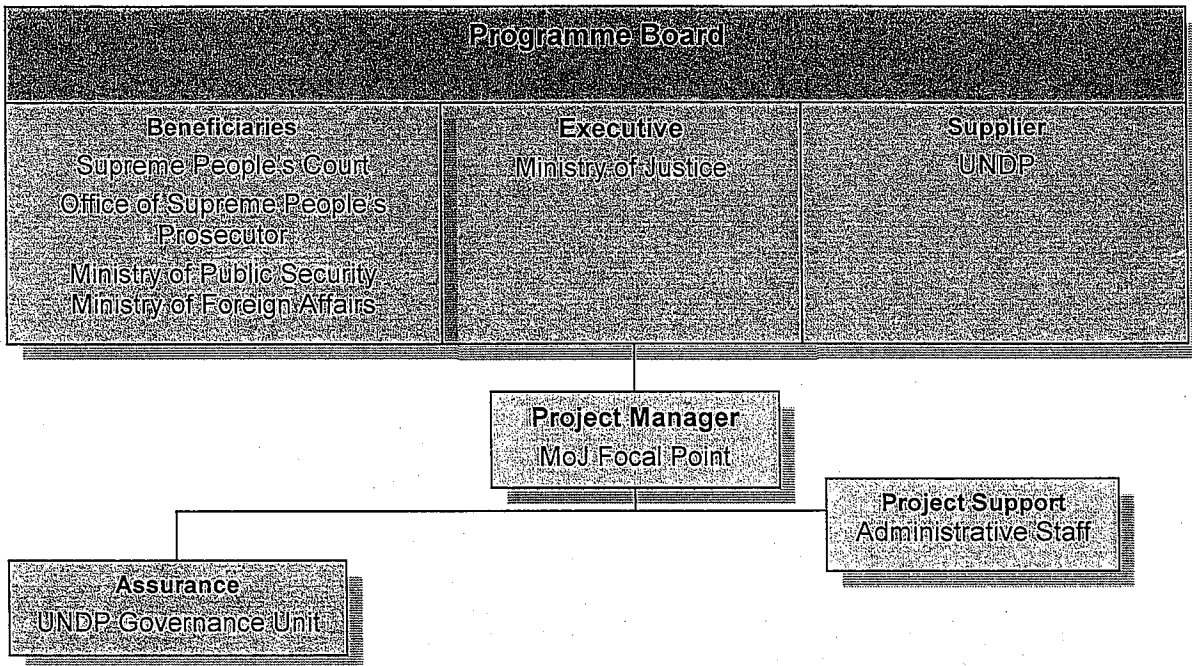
Programme Board

Beneficiaries
Supreme People's Court
Office of Supreme People's Prosecutor
Ministry of Public Security
Ministry of Foreign Affairs

Executive
Ministry of Justice

Supplier
UNDP

Project Manager
MoJ Focal Point

Project Support
Administrative Staff

Assurance
UNDP Governance Unit